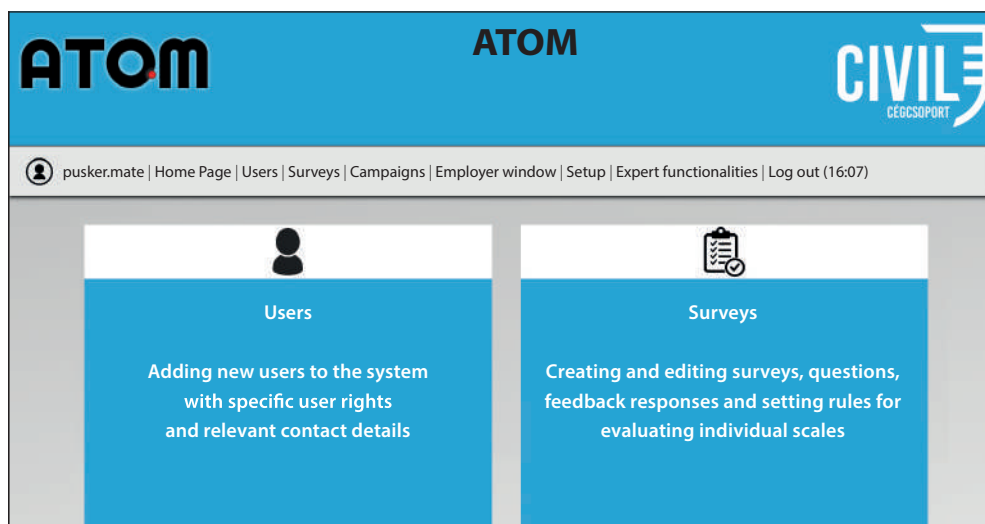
ATOM

ATOM

CIVIL
CÉGCSOPORT

pusker.mate | Home Page | Users | Surveys | Campaigns | Employer window | Setup | Expert functionalities | Log out (16:07)

Users

Adding new users to the system with specific user rights and relevant contact details

Surveys

Creating and editing surveys, questions, feedback responses and setting rules for evaluating individual scales